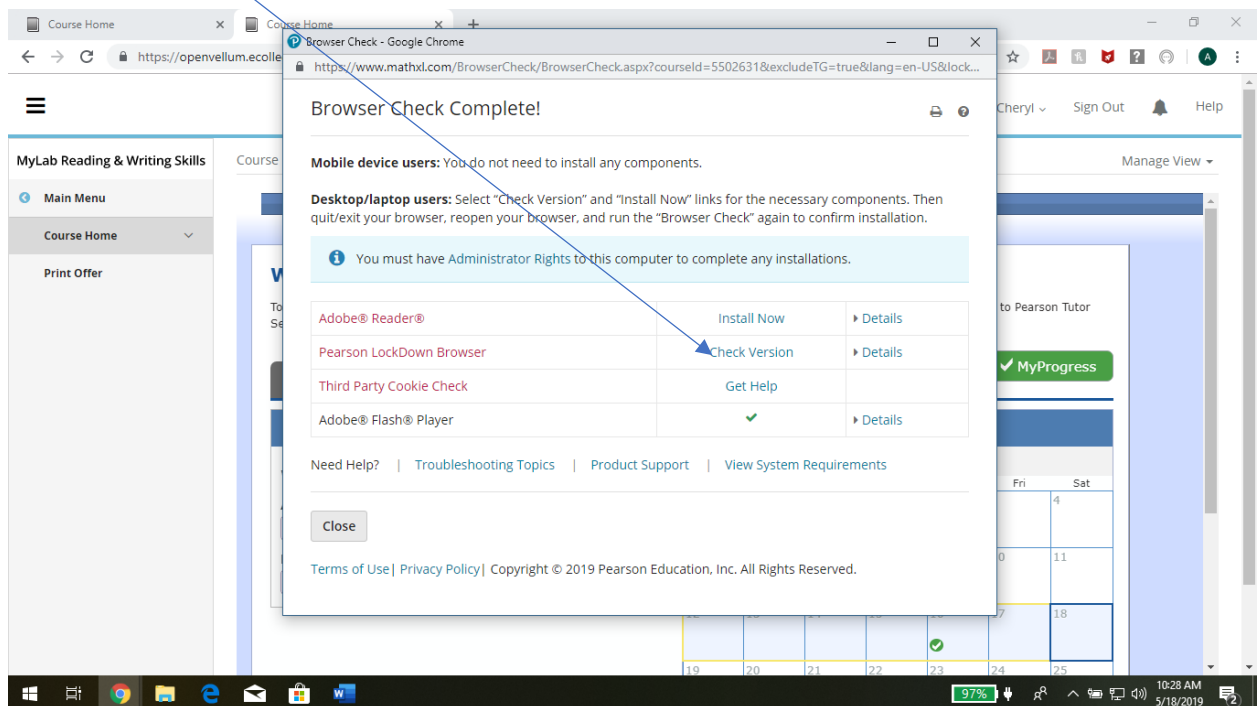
Course Home
Course Home
https://openvellum.ecolle

Browser Check - Google Chrome
https://www.mathxl.com/BrowserCheck/BrowserCheck.aspx?courseId=5502631&excludeTG=true&lang=en-US&lock...

Cheryl
Sign Out
Help

MyLab Reading & Writing Skills
Course
Manage View
Main Menu
Course Home
Print Offer

to Pearson Tutor

MyProgress

Browser Check Complete!

Mobile device users: You do not need to install any components.

Desktop/laptop users: Select "Check Version" and "Install Now" links for the necessary components. Then quit/exit your browser, reopen your browser, and run the "Browser Check" again to confirm installation.

You must have Administrator Rights to this computer to complete any installations.

| Adobe® Reader® | Install Now | Details |
|---|---|---|
| Pearson LockDown Browser | Check Version | Details |
| Third Party Cookie Check | Get Help | |
| Adobe® Flash® Player | ✔ | Details |

Need Help? | Troubleshooting Topics | Product Support | View System Requirements

Close

Terms of Use | Privacy Policy | Copyright © 2019 Pearson Education, Inc. All Rights Reserved.

Fri Sat
4
11
18
19 20 21 22 23 24 25

97%
10:28 AM
5/18/2019